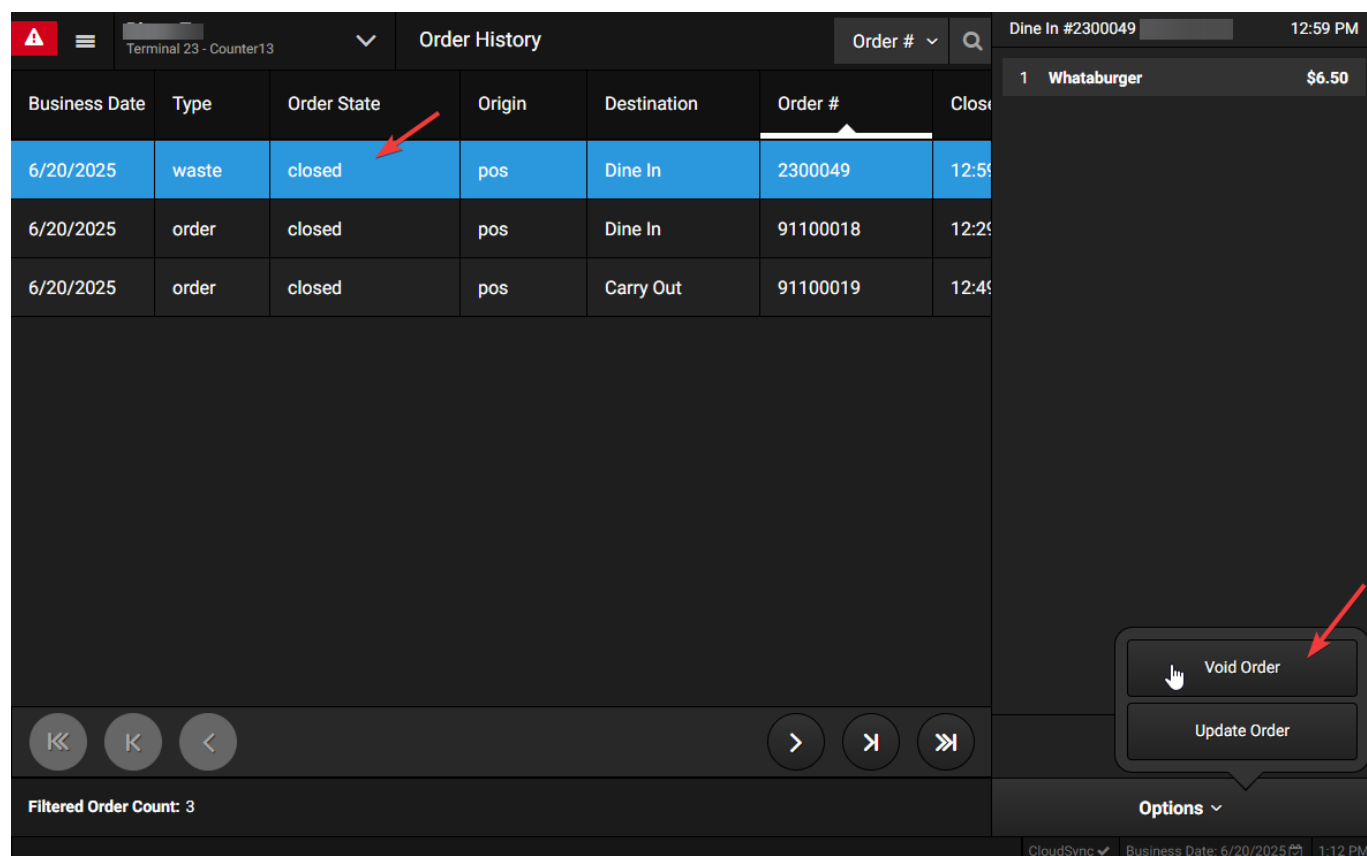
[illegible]
Terminal 23 - Counter13

Order History

Order #

Dine In #2300049 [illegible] 12:59 PM

1 Whataburger $6.50

| Business Date | Type | Order State | Origin | Destination | Order # | Clos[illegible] |
|---|---|---|---|---|---|---|
| 6/20/2025 | waste | closed | pos | Dine In | 2300049 | 12:5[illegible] |
| 6/20/2025 | order | closed | pos | Dine In | 91100018 | 12:2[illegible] |
| 6/20/2025 | order | closed | pos | Carry Out | 91100019 | 12:4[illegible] |

Void Order

Update Order

Filtered Order Count: 3

Options

CloudSync Business Date: 6/20/2025 1:12 PM